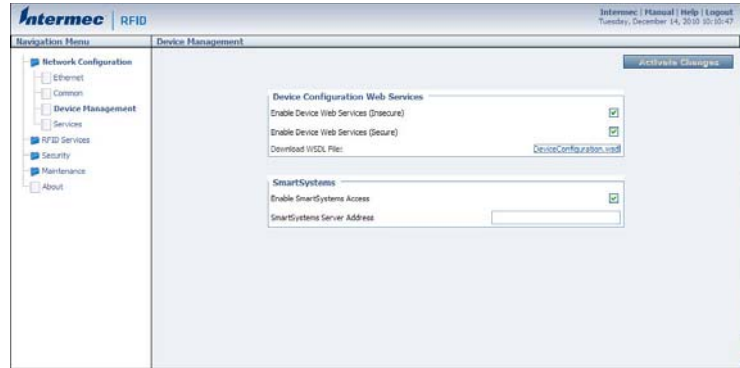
Intermec | RFID

Intermec | Manual | Help | Logout
Tuesday, December 14, 2010 10:10:47

Navigation Menu

Network Configuration
Ethernet
Common
Device Management
Services
RFID Services
Security
Maintenance
About

Device Management

Activate Changes

Device Configuration Web Services
Enable Device Web Services (Insecure)
Enable Device Web Services (Secure)
Download WSDL File: DeviceConfiguration.wsdl

SmartSystems
Enable SmartSystems Access
SmartSystems Server Address